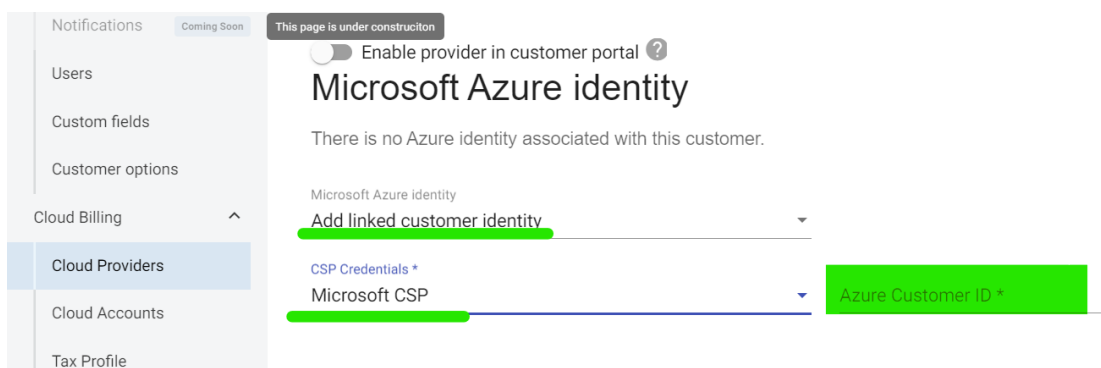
Notifications Coming Soon

Users

Custom fields

Customer options

Cloud Billing

Cloud Providers

Cloud Accounts

Tax Profile

This page is under construciton

Enable provider in customer portal ?

Microsoft Azure identity

There is no Azure identity associated with this customer.

Microsoft Azure identity

Add linked customer identity

CSP Credentials *

Microsoft CSP

Azure Customer ID *